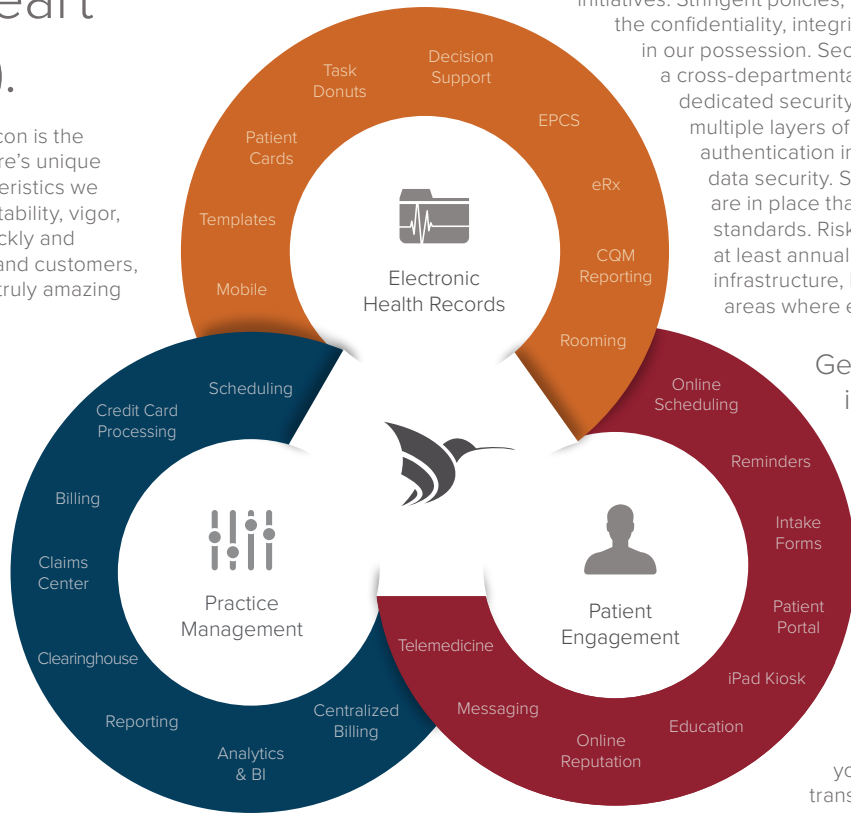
eart

).

con is the
re's unique
eristics we
tability, vigor,
ckly and
and customers,
truly amazing

initiatives. Stringent policies,
the confidentiality, integri
in our possession. Sec
a cross-departmenta
dedicated security
multiple layers of
authentication in
data security. S
are in place tha
standards. Risk
at least annual
infrastructure,
areas where e

Ge
i

yo
trans

Task Donuts

Decision Support

Patient Cards

EPCS

eRx

Templates

CQM Reporting

Mobile

Rooming

Electronic Health Records

Scheduling

Credit Card Processing

Billing

Claims Center

Practice Management

Clearinghouse

Reporting

Analytics & BI

Centralized Billing

Online Scheduling

Reminders

Intake Forms

Patient Engagement

Patient Portal

iPad Kiosk

Telemedicine

Messaging

Online Reputation

Education